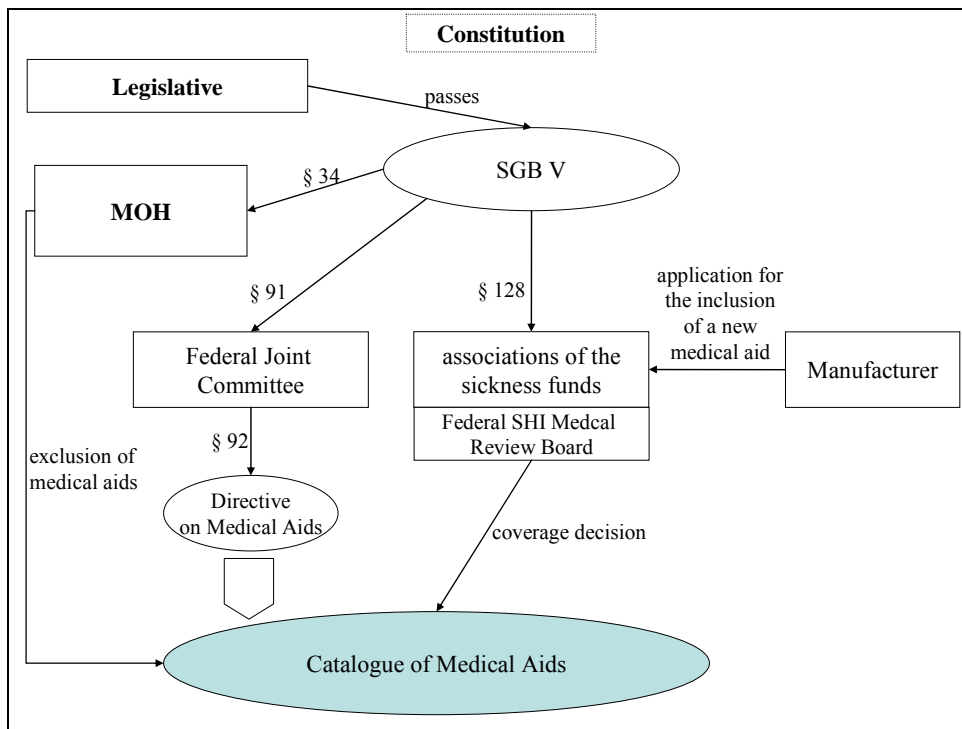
Constitution

Legislative

passes

SGB V

§ 34

MOH

§ 91

§ 128

application for the inclusion of a new medical aid

Federal Joint Committee

associations of the sickness funds

Manufacturer

Federal SHI Medcal Review Board

§ 92

exclusion of medical aids

Directive on Medical Aids

coverage decision

Catalogue of Medical Aids